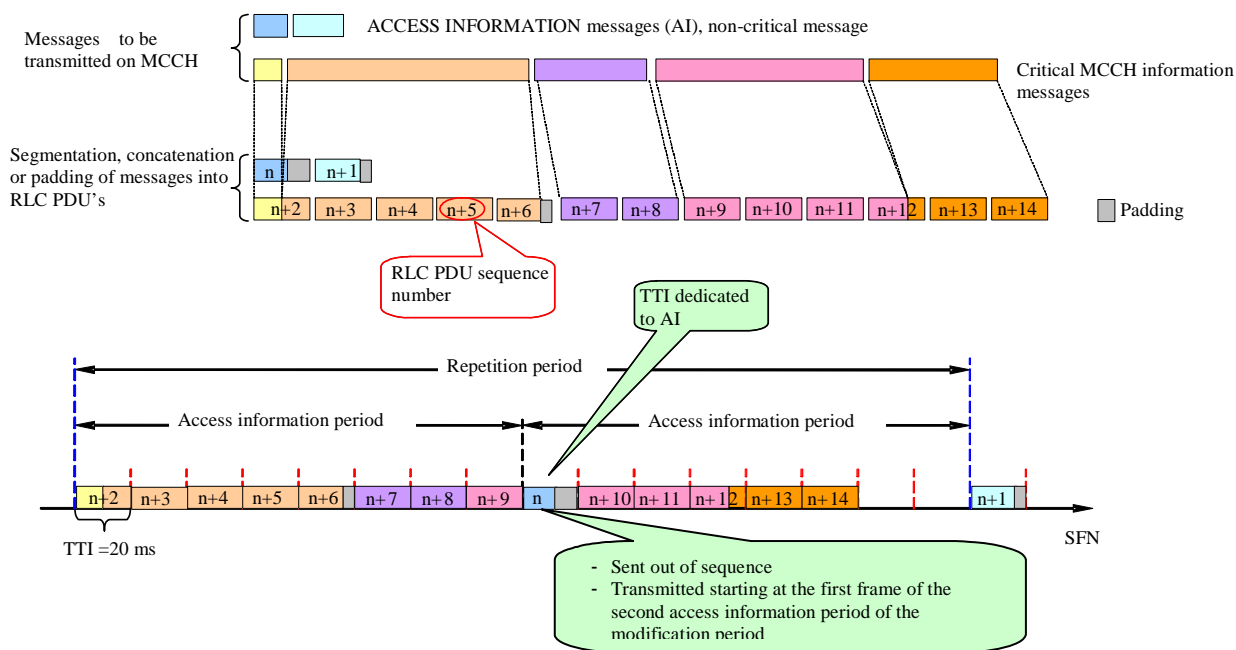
Messages to be transmitted on MCCH

ACCESS INFORMATION messages (AI), non-critical message

Critical MCCH information messages

Segmentation, concatenation or padding of messages into RLC PDU's

n n+1

n+2 n+3 n+4 n+5 n+6 n+7 n+8 n+9 n+10 n+11 n+12 n+13 n+14

Padding

RLC PDU sequence number

TTI dedicated to AI

Repetition period

Access information period

Access information period

n+2 n+3 n+4 n+5 n+6 n+7 n+8 n+9 n n+10 n+11 n+12 n+13 n+14 n+1

TTI =20 ms

SFN

- Sent out of sequence
- Transmitted starting at the first frame of the second access information period of the modification period